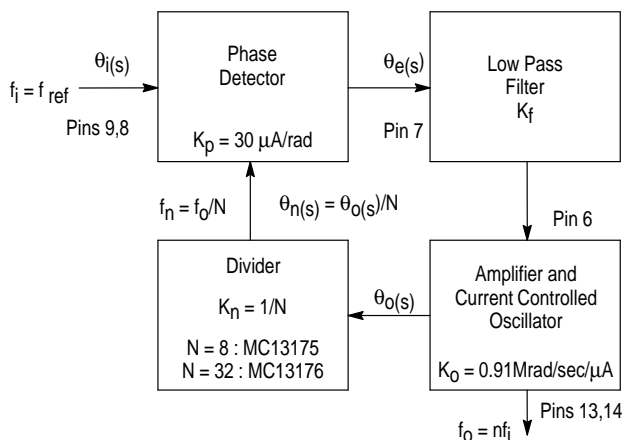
$\theta_{i(s)}$

$f_i = f_{ref}$

Pins 9,8

Phase Detector

$K_p = 30\ \mu A/rad$

$\theta_{e(s)}$

Pin 7

Low Pass Filter $K_f$

$f_n = f_o/N$

$\theta_{n(s)} = \theta_{o(s)}/N$

Pin 6

Divider

$K_n = 1/N$

N = 8 : MC13175
N = 32 : MC13176

$\theta_{o(s)}$

Amplifier and Current Controlled Oscillator

$K_o = 0.91 Mrad/sec/\mu A$

Pins 13,14

$f_o = nf_i$